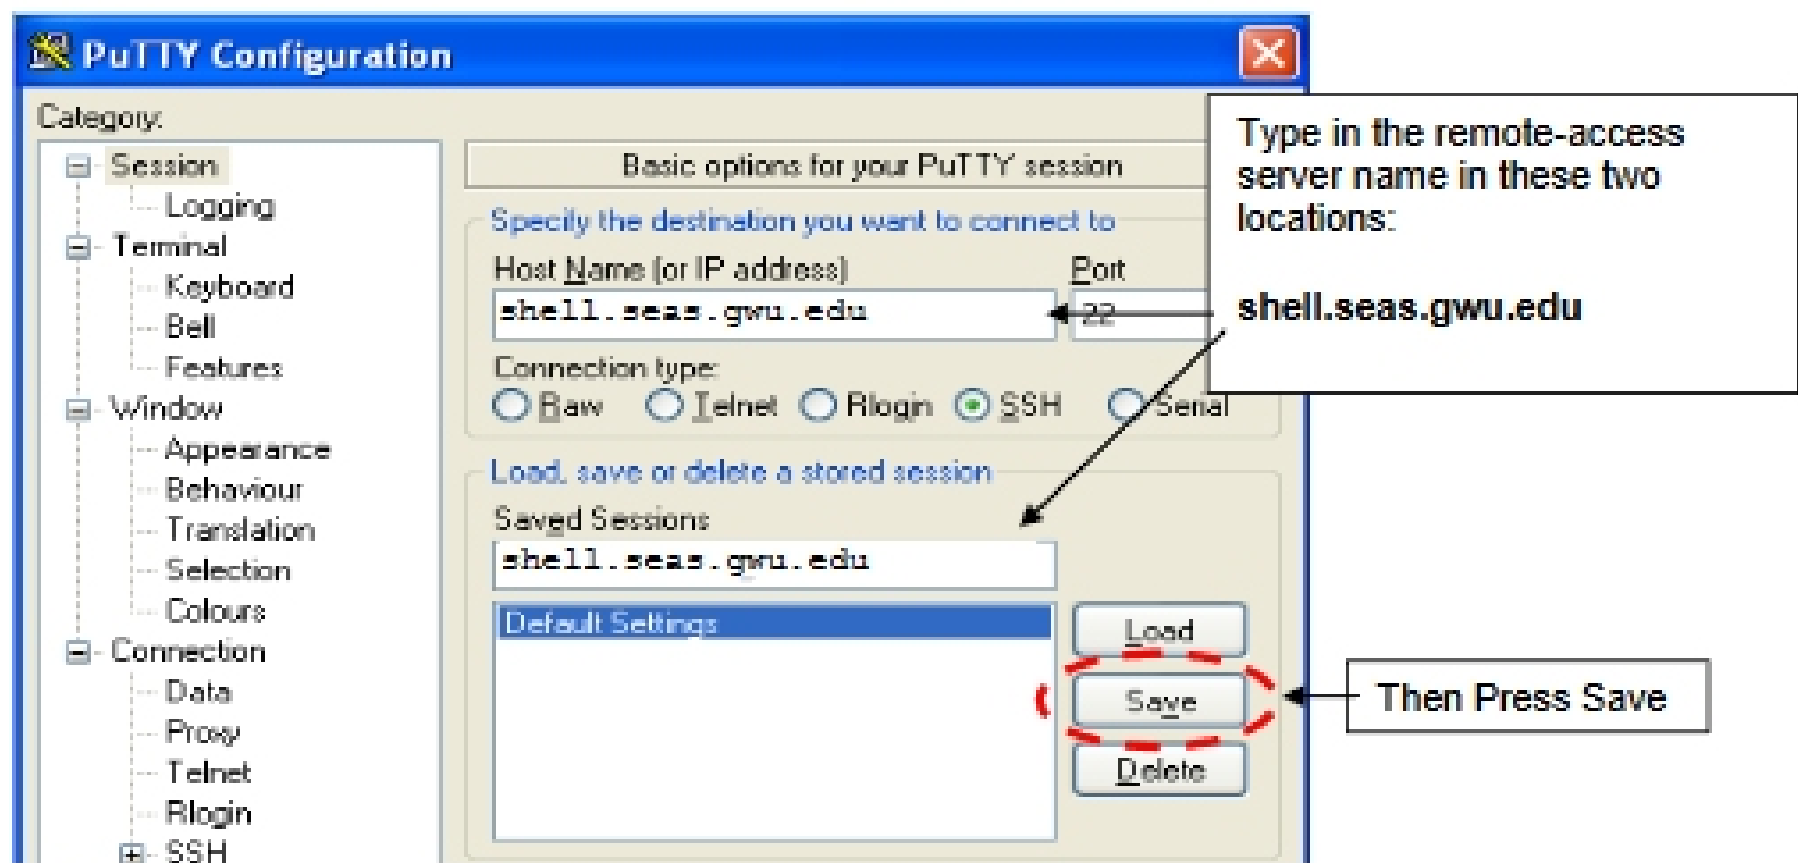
PuTTY Configuration

Category:

Session
Logging
Terminal
Keyboard
Bell
Features
Window
Appearance
Behaviour
Translation
Selection
Colours
Connection
Data
Proxy
Telnet
Rlogin
SSH

Basic options for your PuTTY session

Specify the destination you want to connect to

Host Name (or IP address)
shell.seas.gwu.edu

Port
22

Connection type:
Raw Telnet Rlogin SSH Serial

Load, save or delete a stored session

Saved Sessions
shell.seas.gwu.edu

Default Settings

Load
Save
Delete

Type in the remote-access server name in these two locations:

shell.seas.gwu.edu

Then Press Save